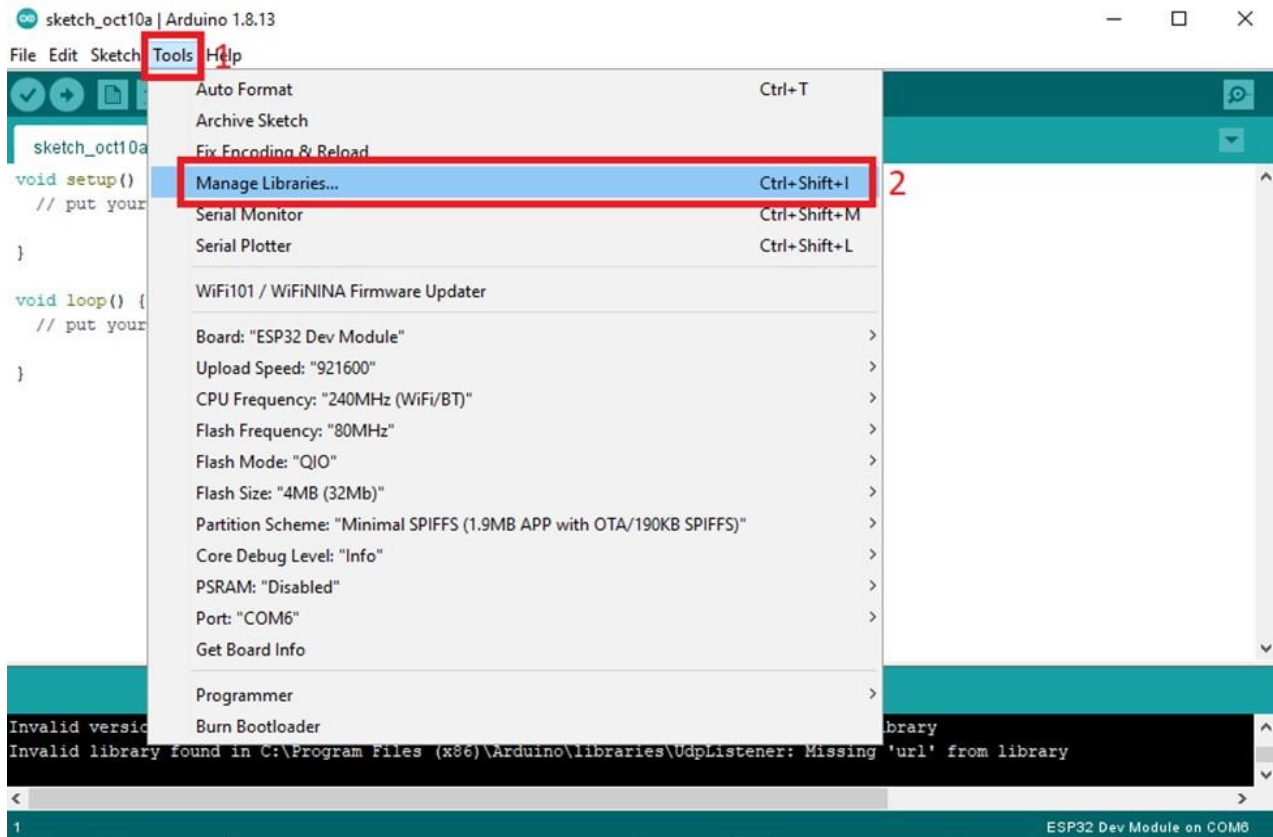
sketch_oct10a | Arduino 1.8.13

File Edit Sketch Tools Help 1

sketch_oct10a

void setup()
// put your

}

void loop() {
// put your

}

| | |
|---|---|
| Auto Format | Ctrl+T |
| Archive Sketch | |
| Fix Encoding & Reload | |
| Manage Libraries... | Ctrl+Shift+I |
| Serial Monitor | Ctrl+Shift+M |
| Serial Plotter | Ctrl+Shift+L |
| WiFi101 / WiFiNINA Firmware Updater | |
| Board: "ESP32 Dev Module" | > |
| Upload Speed: "921600" | > |
| CPU Frequency: "240MHz (WiFi/BT)" | > |
| Flash Frequency: "80MHz" | > |
| Flash Mode: "QIO" | > |
| Flash Size: "4MB (32Mb)" | > |
| Partition Scheme: "Minimal SPIFFS (1.9MB APP with OTA/190KB SPIFFS)" | > |
| Core Debug Level: "Info" | > |
| PSRAM: "Disabled" | > |
| Port: "COM6" | > |
| Get Board Info | |
| Programmer | > |
| Burn Bootloader | |

2

Invalid versic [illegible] ibrary
Invalid library found in C:\Program Files (x86)\Arduino\libraries\UdpListener: Missing 'url' from library

1

ESP32 Dev Module on COM6